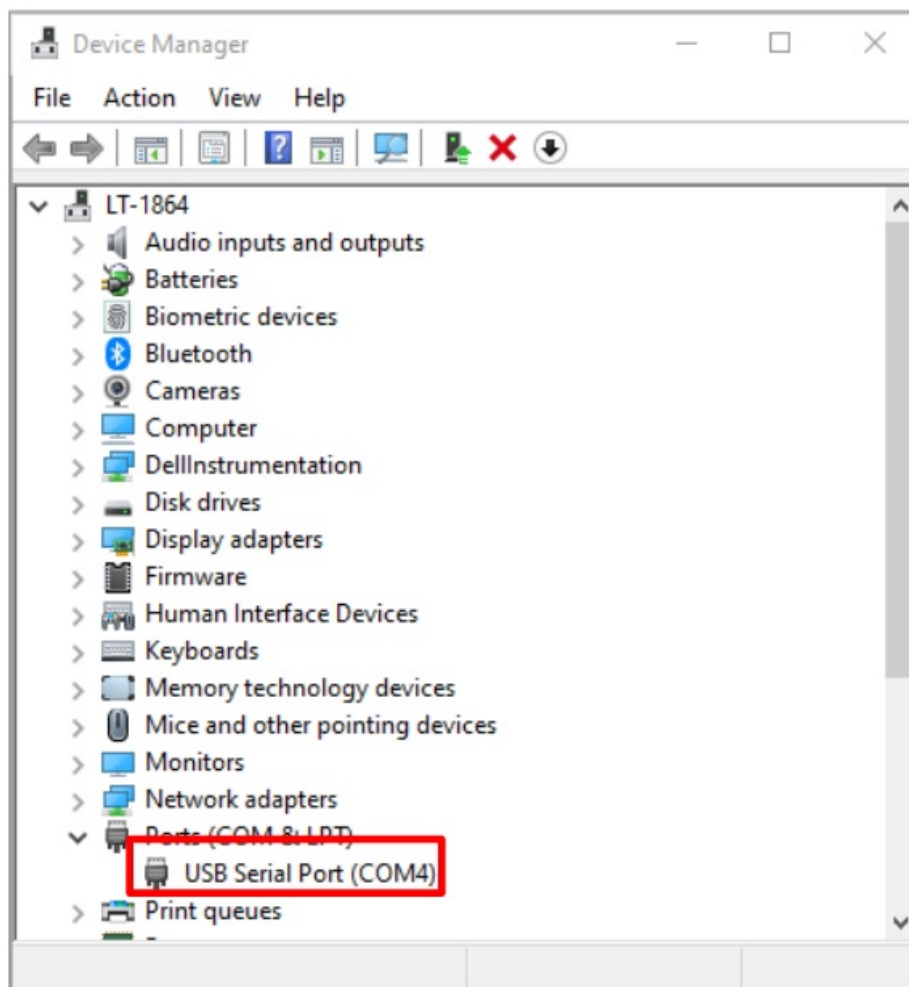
Device Manager

File Action View Help

LT-1864
Audio inputs and outputs
Batteries
Biometric devices
Bluetooth
Cameras
Computer
DellInstrumentation
Disk drives
Display adapters
Firmware
Human Interface Devices
Keyboards
Memory technology devices
Mice and other pointing devices
Monitors
Network adapters
Ports (COM & LPT)
USB Serial Port (COM4)
Print queues